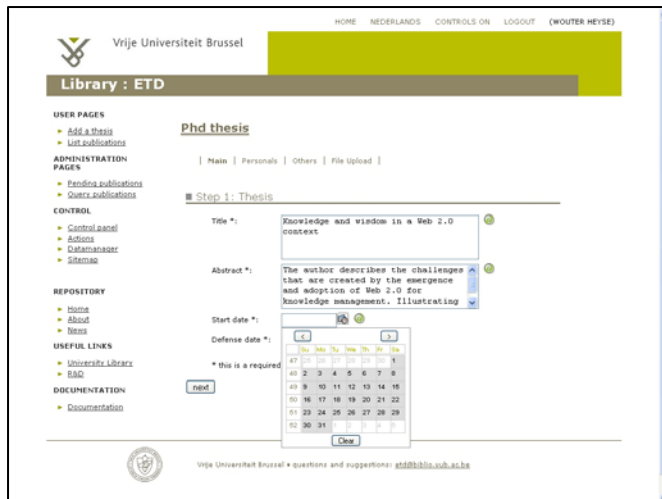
HOME NEDERLANDS CONTROLS ON LOGOUT (WOUTER HEYSE)

Vrije Universiteit Brussel

Library : ETD

USER PAGES
Add a thesis
List publications

ADMINISTRATION PAGES
Pending publications
Query publications

CONTROL
Control panel
Actions
Datamanager
Sitemap

REPOSITORY
Home
About
News

USEFUL LINKS
University Library
R&D

DOCUMENTATION
Documentation

Phd thesis

| Main | Personals | Others | File Upload |

Step 1: Thesis

Title *: Knowledge and wisdom in a Web 2.0 context

Abstract *: The author describes the challenges that are created by the emergence and adoption of Web 2.0 for knowledge management. Illustrating

Start date *:

Defense date *:

* this is a required

next

| | Su | Mo | Tu | We | Th | Fr | Sa |
|---|---|---|---|---|---|---|---|
| 47 | 25 | 26 | 27 | 28 | 29 | 30 | 1 |
| 48 | 2 | 3 | 4 | 5 | 6 | 7 | 8 |
| 49 | 9 | 10 | 11 | 12 | 13 | 14 | 15 |
| 50 | 16 | 17 | 18 | 19 | 20 | 21 | 22 |
| 51 | 23 | 24 | 25 | 26 | 27 | 28 | 29 |
| 52 | 30 | 31 | 1 | 2 | 3 | 4 | 5 |

Clear

Vrije Universiteit Brussel • questions and suggestions: etd@biblio.vub.ac.be